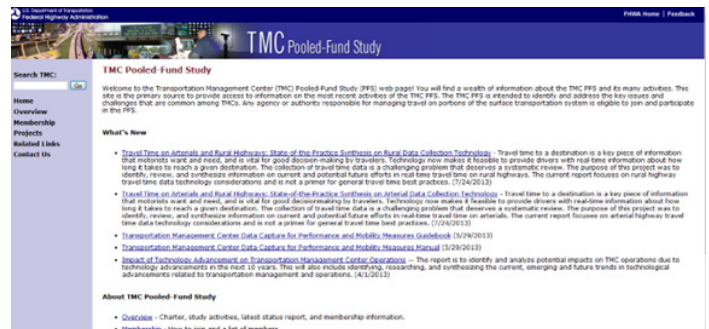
U.S. Department of Transportation
Federal Highway Administration

FHWA Home | Feedback

TMC Pooled-Fund Study

Search TMC:

Go

Home
Overview
Membership
Projects
Related Links
Contact Us

TMC Pooled-Fund Study

Welcome to the Transportation Management Center (TMC) Pooled Fund Study (PFS) web page! You will find a wealth of information about the TMC PFS and its many activities. This site is the primary source to provide access to information on the most recent activities of the TMC PFS. The TMC PFS is intended to identify and address the key issues and challenges that are common among TMCs. Any agency or authority responsible for managing travel on portions of the surface transportation system is eligible to join and participate in the PFS.

What's New

• Travel Time on Arterials and Rural Highways: State-of-the-Practice Synthesis on Rural Data Collection Technology - Travel time to a destination is a key piece of information that motorists want and need, and is vital for good decision-making by travelers. Technology now makes it feasible to provide drivers with real-time information about how long it takes to reach a given destination. The collection of travel time data is a challenging problem that deserves a systematic review. The purpose of this project was to identify, review, and synthesize information on current and potential future efforts in real-time travel time on rural highways. The current report focuses on rural highway travel time data technology considerations and is not a primer for general travel time best practices. (7/24/2013)

• Travel Time on Arterials and Rural Highways: State-of-the-Practice Synthesis on Arterial Data Collection Technology - Travel time to a destination is a key piece of information that motorists want and need, and is vital for good decisionmaking by travelers. Technology now makes it feasible to provide drivers with real-time information about how long it takes to reach a given destination. The collection of travel time data is a challenging problem that deserves a systematic review. The purpose of this project was to identify, review, and synthesize information on current and potential future efforts in real-time travel time on arterials. The current report focuses on arterial highway travel time data technology considerations and is not a primer for general travel time best practices. (7/24/2013)

• Transportation Management Center Data Capture for Performance and Mobility Measures Guidebook (5/29/2013)

• Transportation Management Center Data Capture for Performance and Mobility Measures Manual (5/29/2013)

• Impact of Technology Advancement on Transportation Management Center Operations -- The report is to identify and analyze potential impacts on TMC operations due to technology advancements in the next 10 years. This will also include identifying, researching, and synthesizing the current, emerging and future trends in technological advancements related to transportation management and operations. (4/1/2013)

About TMC Pooled-Fund Study

• Overview - Charter, study activities, latest status report, and membership information.

• Membership - How to join and a list of members